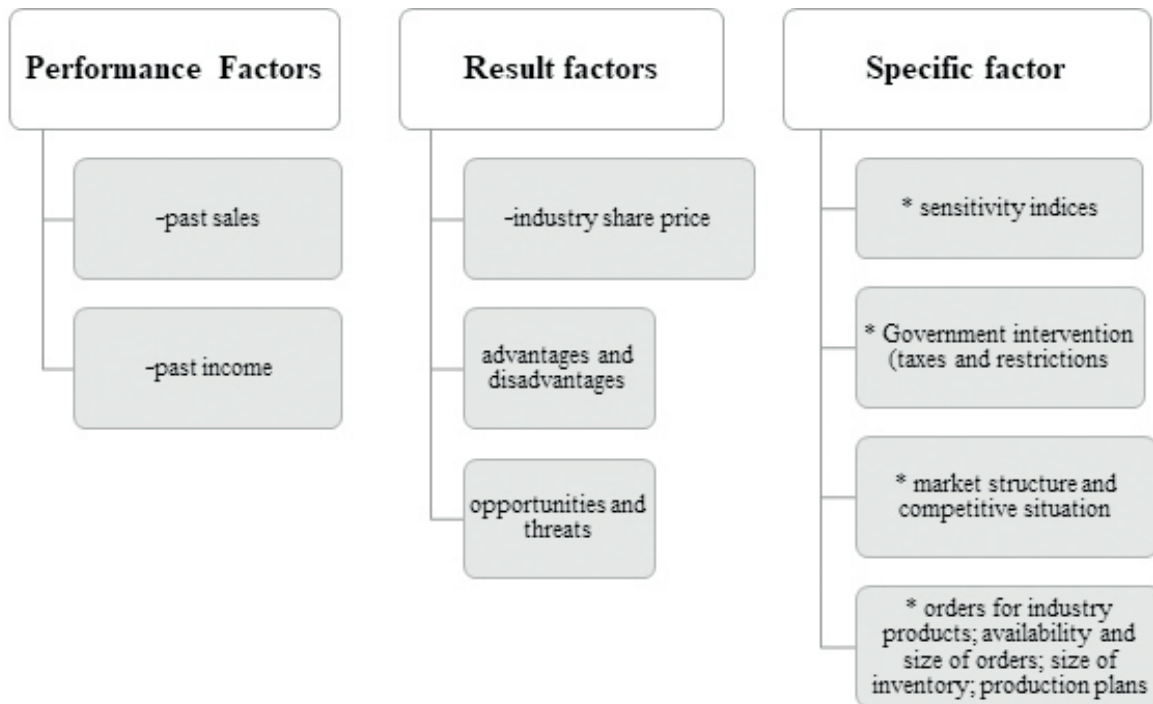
Performance Factors

-past sales

-past income

Result factors

-industry share price

advantages and disadvantages

opportunities and threats

Specific factor

* sensitivity indices

* Government intervention (taxes and restrictions

* market structure and competitive situation

* orders for industry products; availability and size of orders; size of inventory; production plans